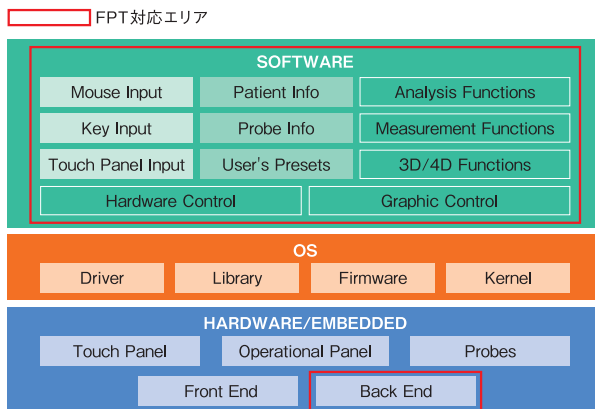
FPT対応エリア

SOFTWARE

Mouse Input
Patient Info
Analysis Functions
Key Input
Probe Info
Measurement Functions
Touch Panel Input
User's Presets
3D/4D Functions
Hardware Control
Graphic Control

OS

Driver
Library
Firmware
Kernel

HARDWARE/EMBEDDED

Touch Panel
Operational Panel
Probes
Front End
Back End